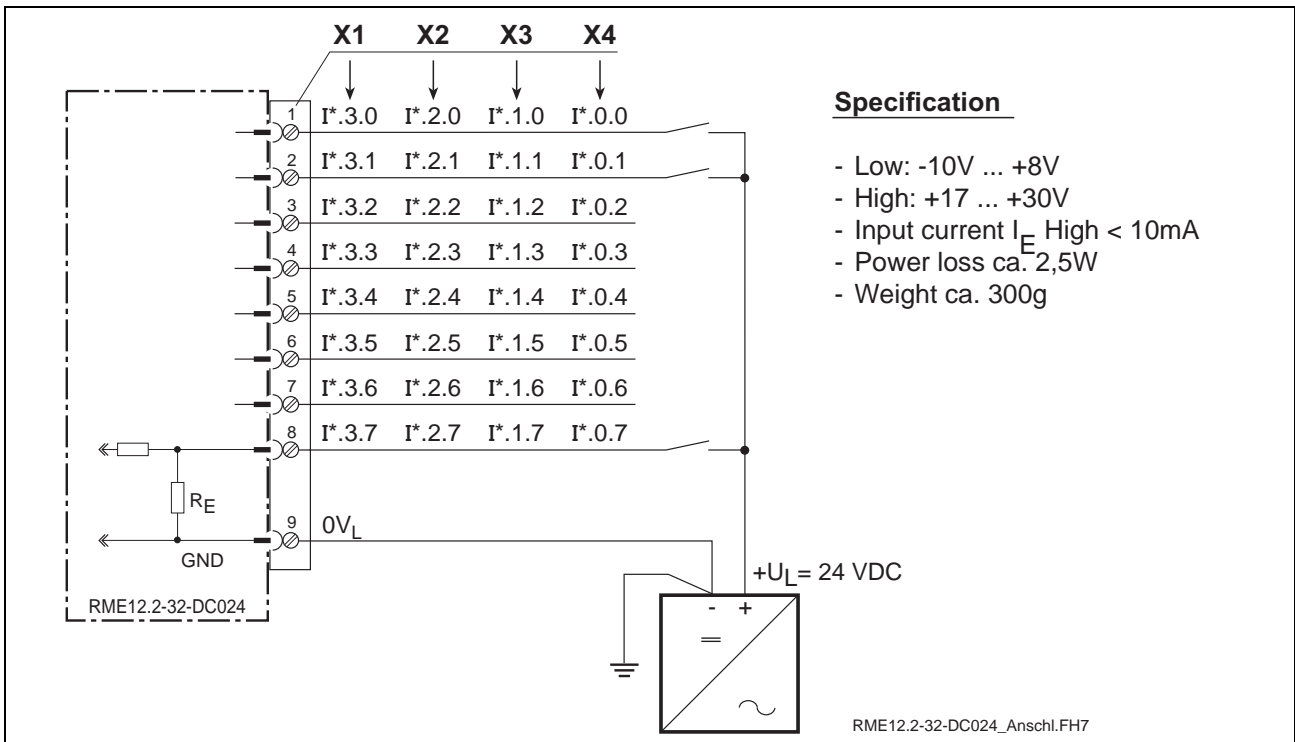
X1 X2 X3 X4

1 I*.3.0 I*.2.0 I*.1.0 I*.0.0
2 I*.3.1 I*.2.1 I*.1.1 I*.0.1
3 I*.3.2 I*.2.2 I*.1.2 I*.0.2
4 I*.3.3 I*.2.3 I*.1.3 I*.0.3
5 I*.3.4 I*.2.4 I*.1.4 I*.0.4
6 I*.3.5 I*.2.5 I*.1.5 I*.0.5
7 I*.3.6 I*.2.6 I*.1.6 I*.0.6
8 I*.3.7 I*.2.7 I*.1.7 I*.0.7
9 $0V_L$

$R_E$

GND

RME12.2-32-DC024

**Specification**

- Low: -10V ... +8V
- High: +17 ... +30V
- Input current $I_E$ High < 10mA
- Power loss ca. 2,5W
- Weight ca. 300g

$+U_L$= 24 VDC

- +

RME12.2-32-DC024_Anschl.FH7